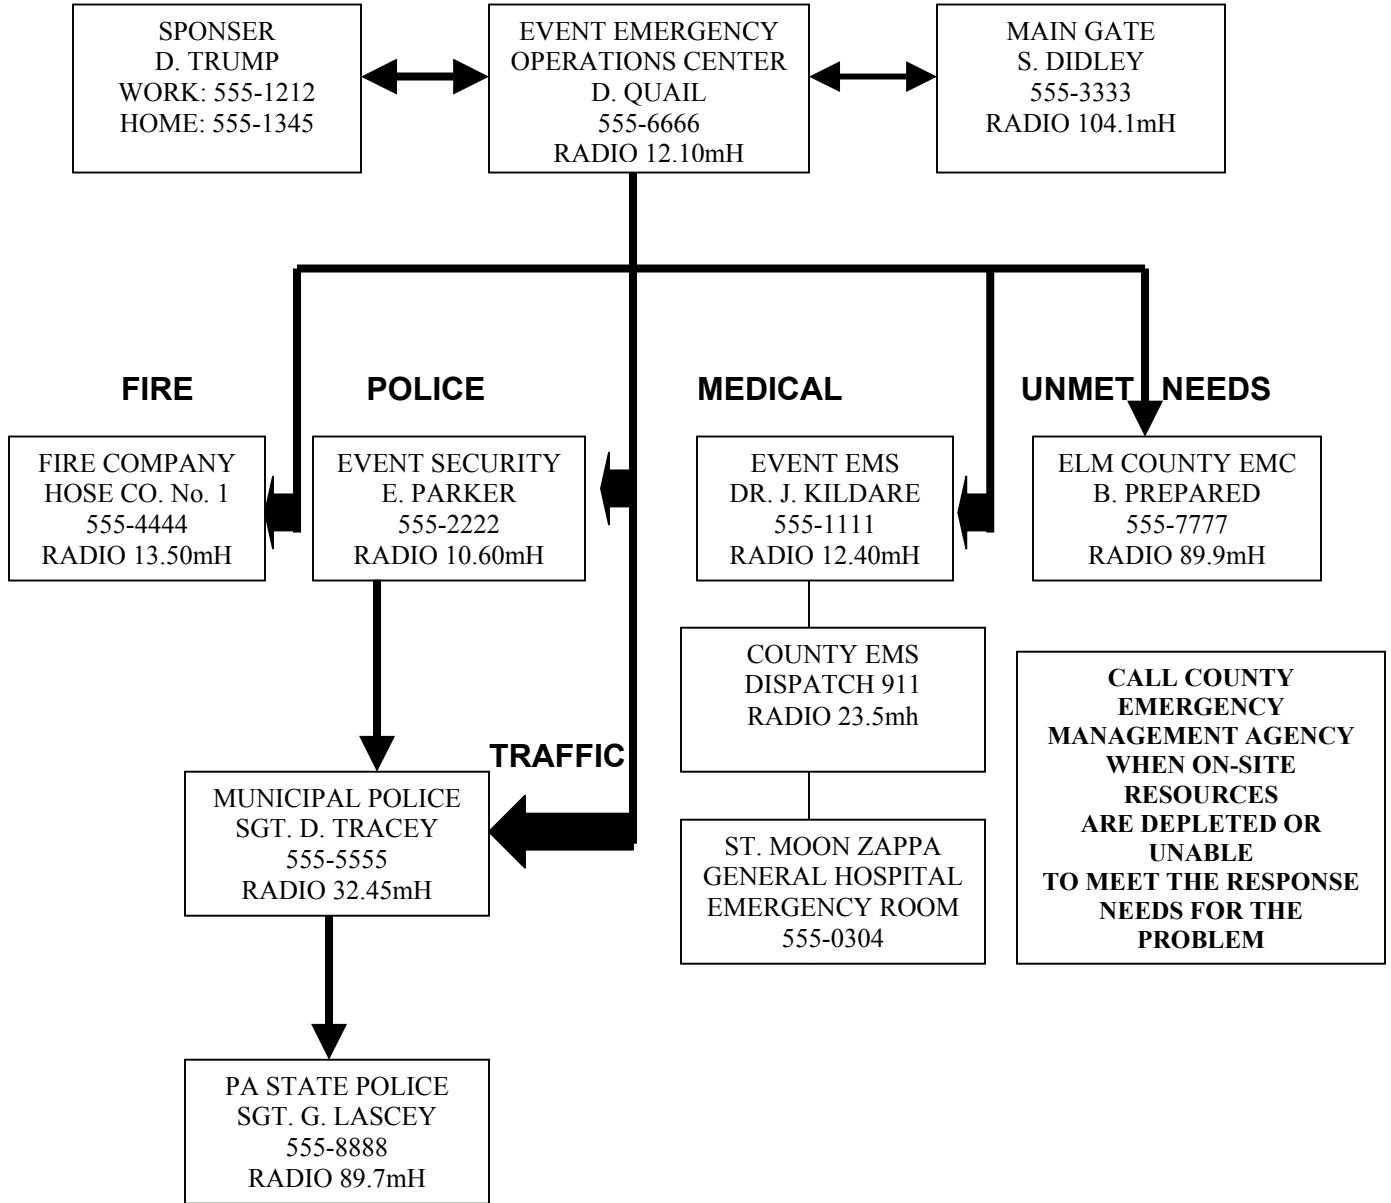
SPONSER
D. TRUMP
WORK: 555-1212
HOME: 555-1345

EVENT EMERGENCY
OPERATIONS CENTER
D. QUAIL
555-6666
RADIO 12.10mH

MAIN GATE
S. DIDLEY
555-3333
RADIO 104.1mH

FIRE

POLICE

MEDICAL

UNMET NEEDS

FIRE COMPANY
HOSE CO. No. 1
555-4444
RADIO 13.50mH

EVENT SECURITY
E. PARKER
555-2222
RADIO 10.60mH

EVENT EMS
DR. J. KILDARE
555-1111
RADIO 12.40mH

ELM COUNTY EMC
B. PREPARED
555-7777
RADIO 89.9mH

COUNTY EMS
DISPATCH 911
RADIO 23.5mh

CALL COUNTY
EMERGENCY
MANAGEMENT AGENCY
WHEN ON-SITE
RESOURCES
ARE DEPLETED OR
UNABLE
TO MEET THE RESPONSE
NEEDS FOR THE
PROBLEM

TRAFFIC

MUNICIPAL POLICE
SGT. D. TRACEY
555-5555
RADIO 32.45mH

ST. MOON ZAPPA
GENERAL HOSPITAL
EMERGENCY ROOM
555-0304

PA STATE POLICE
SGT. G. LASCEY
555-8888
RADIO 89.7mH